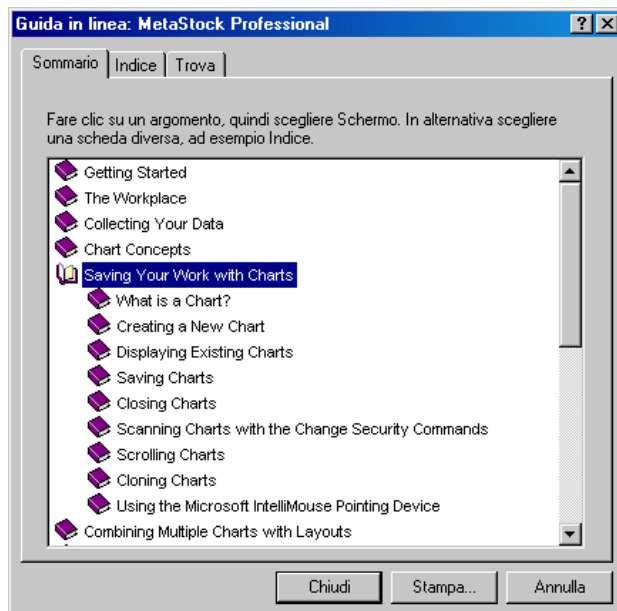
Guida in linea: MetaStock Professional

?

Sommario | Indice | Trova

Fare clic su un argomento, quindi scegliere Schermo. In alternativa scegliere una scheda diversa, ad esempio Indice.

Getting Started
The Workplace
Collecting Your Data
Chart Concepts
Saving Your Work with Charts
What is a Chart?
Creating a New Chart
Displaying Existing Charts
Saving Charts
Closing Charts
Scanning Charts with the Change Security Commands
Scrolling Charts
Cloning Charts
Using the Microsoft IntelliMouse Pointing Device
Combining Multiple Charts with Layouts

Chiudi
Stampa...
Annulla